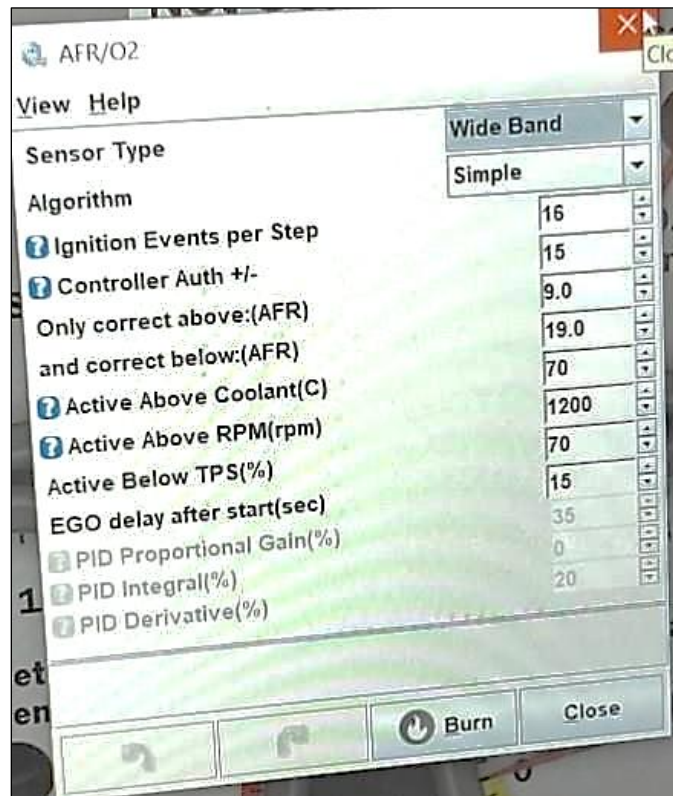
AFR/O2

Clo

View Help

Sensor Type | Wide Band
Algorithm | Simple
Ignition Events per Step | 16
Controller Auth +/- | 15
Only correct above:(AFR) | 9.0
and correct below:(AFR) | 19.0
Active Above Coolant(C) | 70
Active Above RPM(rpm) | 1200
Active Below TPS(%) | 70
EGO delay after start(sec) | 15
PID Proportional Gain(%) | 35
PID Integral(%) | 0
PID Derivative(%) | 20

Burn Close